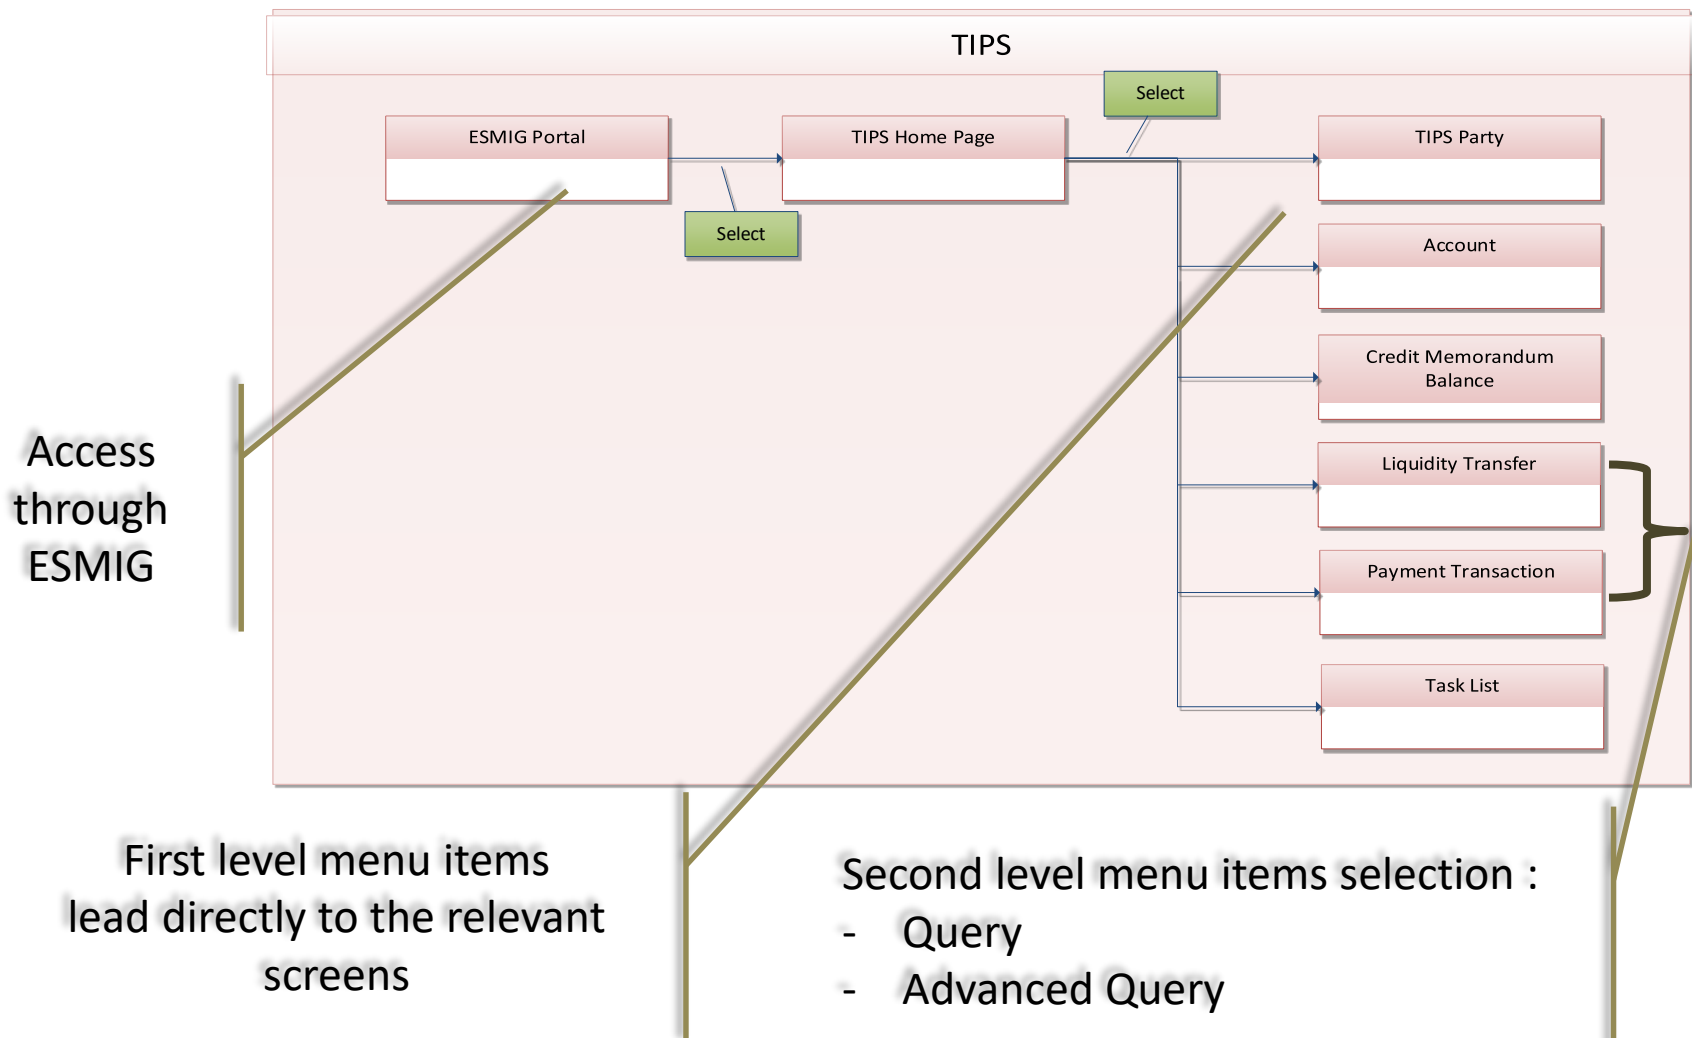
TIPS

ESMIG Portal

Select

TIPS Home Page

Select

TIPS Party

Account

Credit Memorandum Balance

Liquidity Transfer

Payment Transaction

Task List

Access through ESMIG

First level menu items lead directly to the relevant screens

Second level menu items selection :
- Query
- Advanced Query